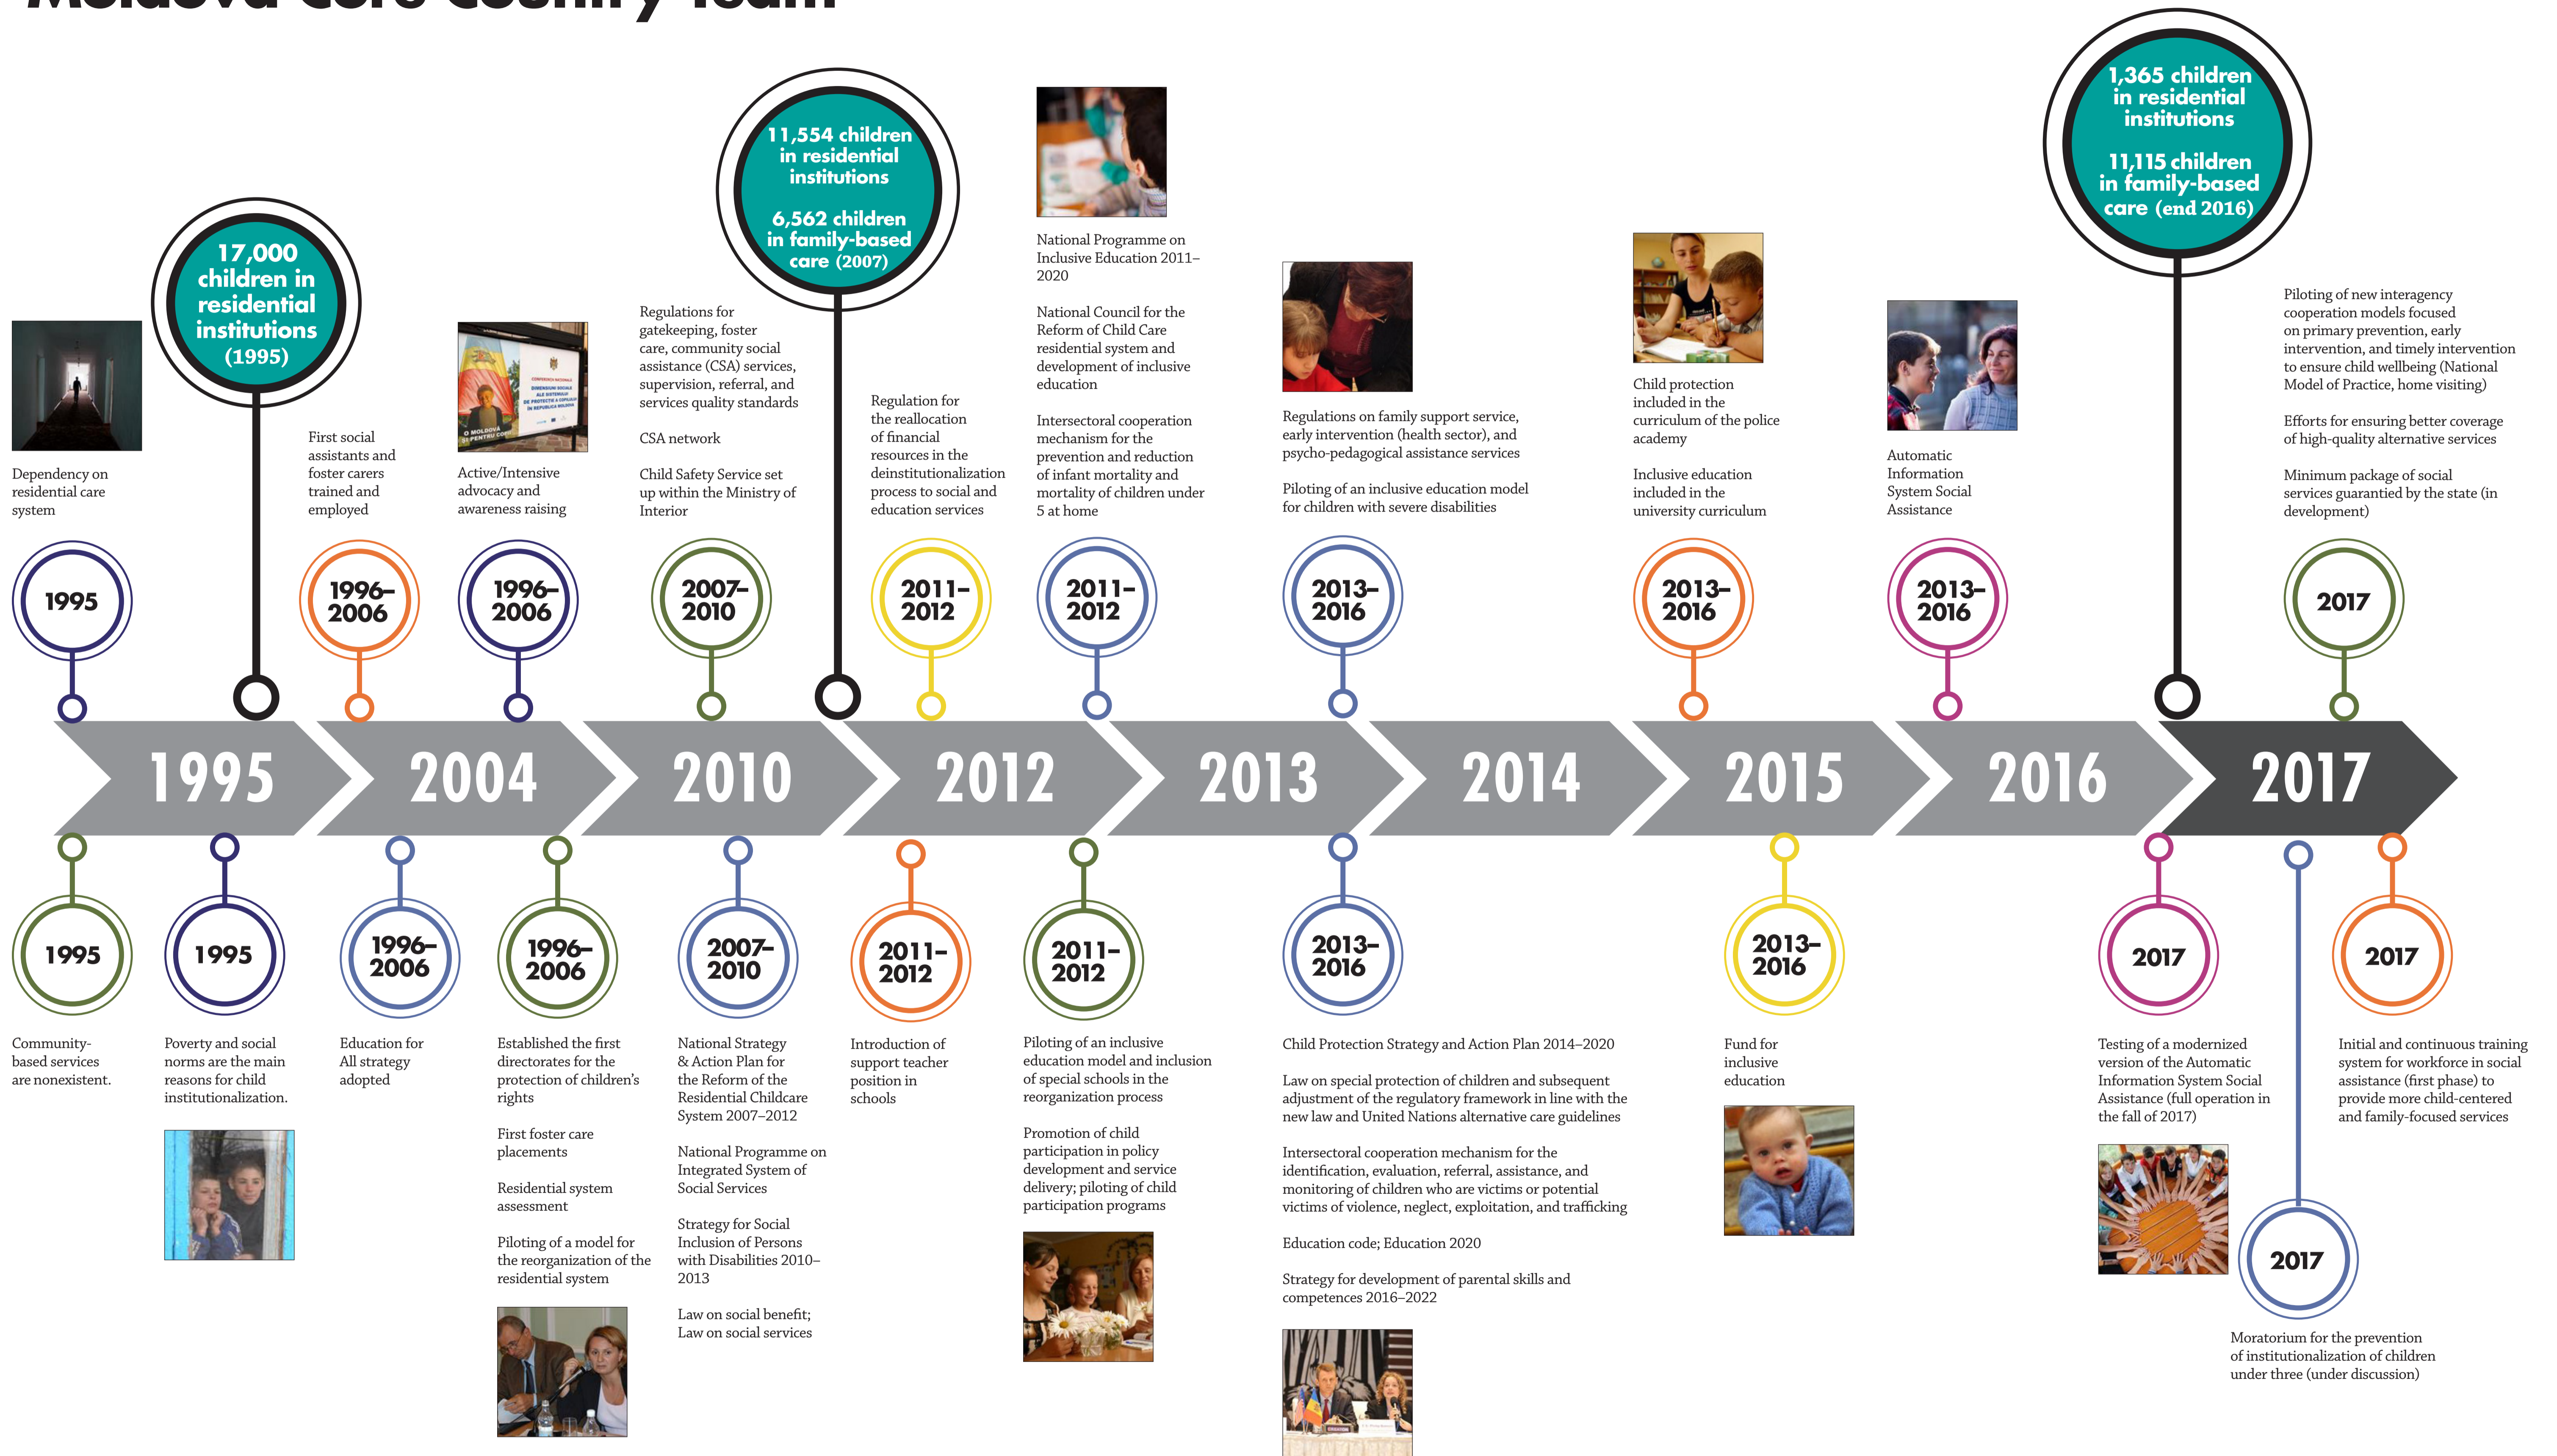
17,000 children in residential institutions (1995)

11,554 children in residential institutions

6,562 children in family-based care (2007)

1,365 children in residential institutions

11,115 children in family-based care (end 2016)

Dependency on residential care system

1995

First social assistants and foster carers trained and employed

1996–2006

Active/Intensive advocacy and awareness raising

1996–2006

Regulations for gatekeeping, foster care, community social assistance (CSA) services, supervision, referral, and services quality standards

CSA network

Child Safety Service set up within the Ministry of Interior

2007–2010

Regulation for the reallocation of financial resources in the deinstitutionalization process to social and education services

2011–2012

National Programme on Inclusive Education 2011–2020

National Council for the Reform of Child Care residential system and development of inclusive education

Intersectoral cooperation mechanism for the prevention and reduction of infant mortality and mortality of children under 5 at home

2011–2012

Regulations on family support service, early intervention (health sector), and psycho-pedagogical assistance services

Piloting of an inclusive education model for children with severe disabilities

2013–2016

Child protection included in the curriculum of the police academy

Inclusive education included in the university curriculum

2013–2016

Automatic Information System Social Assistance

2013–2016

Piloting of new interagency cooperation models focused on primary prevention, early intervention, and timely intervention to ensure child wellbeing (National Model of Practice, home visiting)

Efforts for ensuring better coverage of high-quality alternative services

Minimum package of social services guarantied by the state (in development)

2017

1995 2004 2010 2012 2013 2014 2015 2016 2017

1995

Community-based services are nonexistent.

1995

Poverty and social norms are the main reasons for child institutionalization.

1996–2006

Education for All strategy adopted

1996–2006

Established the first directorates for the protection of children's rights

First foster care placements

Residential system assessment

Piloting of a model for the reorganization of the residential system

2007–2010

National Strategy & Action Plan for the Reform of the Residential Childcare System 2007–2012

National Programme on Integrated System of Social Services

Strategy for Social Inclusion of Persons with Disabilities 2010–2013

Law on social benefit; Law on social services

2011–2012

Introduction of support teacher position in schools

2011–2012

Piloting of an inclusive education model and inclusion of special schools in the reorganization process

Promotion of child participation in policy development and service delivery; piloting of child participation programs

2013–2016

Child Protection Strategy and Action Plan 2014–2020

Law on special protection of children and subsequent adjustment of the regulatory framework in line with the new law and United Nations alternative care guidelines

Intersectoral cooperation mechanism for the identification, evaluation, referral, assistance, and monitoring of children who are victims or potential victims of violence, neglect, exploitation, and trafficking

Education code; Education 2020

Strategy for development of parental skills and competences 2016–2022

2013–2016

Fund for inclusive education

2017

Testing of a modernized version of the Automatic Information System Social Assistance (full operation in the fall of 2017)

2017

Moratorium for the prevention of institutionalization of children under three (under discussion)

2017

Initial and continuous training system for workforce in social assistance (first phase) to provide more child-centered and family-focused services